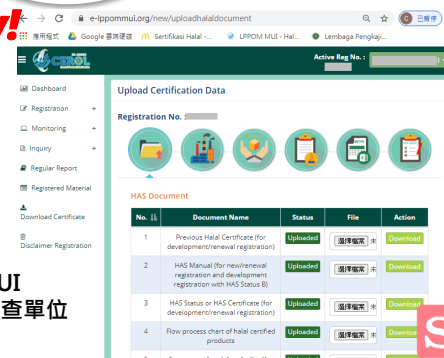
e-lppommui.org/new/uploadhalaldocument

應用程式 Google 雲端硬碟 Sertifikasi Halal - ... LPPOM MUI - Hal... Lembaga Pengkaji...

已暫停

CEROL

Active Reg No. :

Dashboard
Registration +
Monitoring +
Inquiry +
Regular Report
Registered Material
Download Certificate
Disclaimer Registration

UI
查單位

Upload Certification Data

Registration No.

HAS Document

| No. | Document Name | Status | File | Action |
|---|---|---|---|---|
| 1 | Previous Halal Certificate (for development/renewal registration) | Uploaded | 選擇檔案 未 | Download |
| 2 | HAS Manual (for new/renewal registration and development registration with HAS Status B) | Uploaded | 選擇檔案 未 | Download |
| 3 | HAS Status or HAS Certificate (for development/renewal registration) | Uploaded | 選擇檔案 未 | Download |
| 4 | Flow process chart of halal certified products | Uploaded | 選擇檔案 未 | Download |
| 5 | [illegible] | | | |